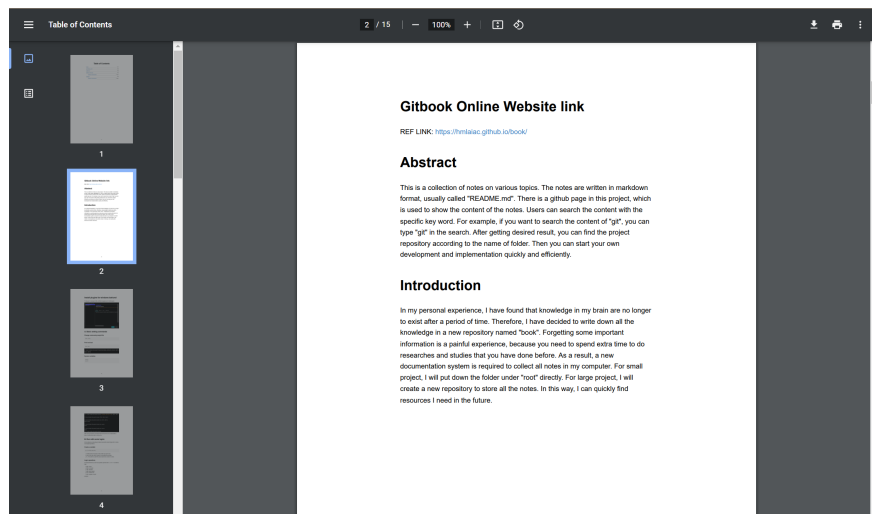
Table of Contents

2 / 15 | — 100% +

1

2

3

4

Gitbook Online Website link

REF LINK: https://hmlaiac.github.io/book/

Abstract

This is a collection of notes on various topics. The notes are written in markdown format, usually called "README.md". There is a github page in this project, which is used to show the content of the notes. Users can search the content with the specific key word. For example, if you want to search the content of "git", you can type "git" in the search. After getting desired result, you can find the project repository according to the name of folder. Then you can start your own development and implementation quickly and efficiently.

Introduction

In my personal experience, I have found that knowledge in my brain are no longer to exist after a period of time. Therefore, I have decided to write down all the knowledge in a new repository named "book". Forgetting some important information is a painful experience, because you need to spend extra time to do researches and studies that you have done before. As a result, a new documentation system is required to collect all notes in my computer. For small project, I will put down the folder under "root" directly. For large project, I will create a new repository to store all the notes. In this way, I can quickly find resources I need in the future.